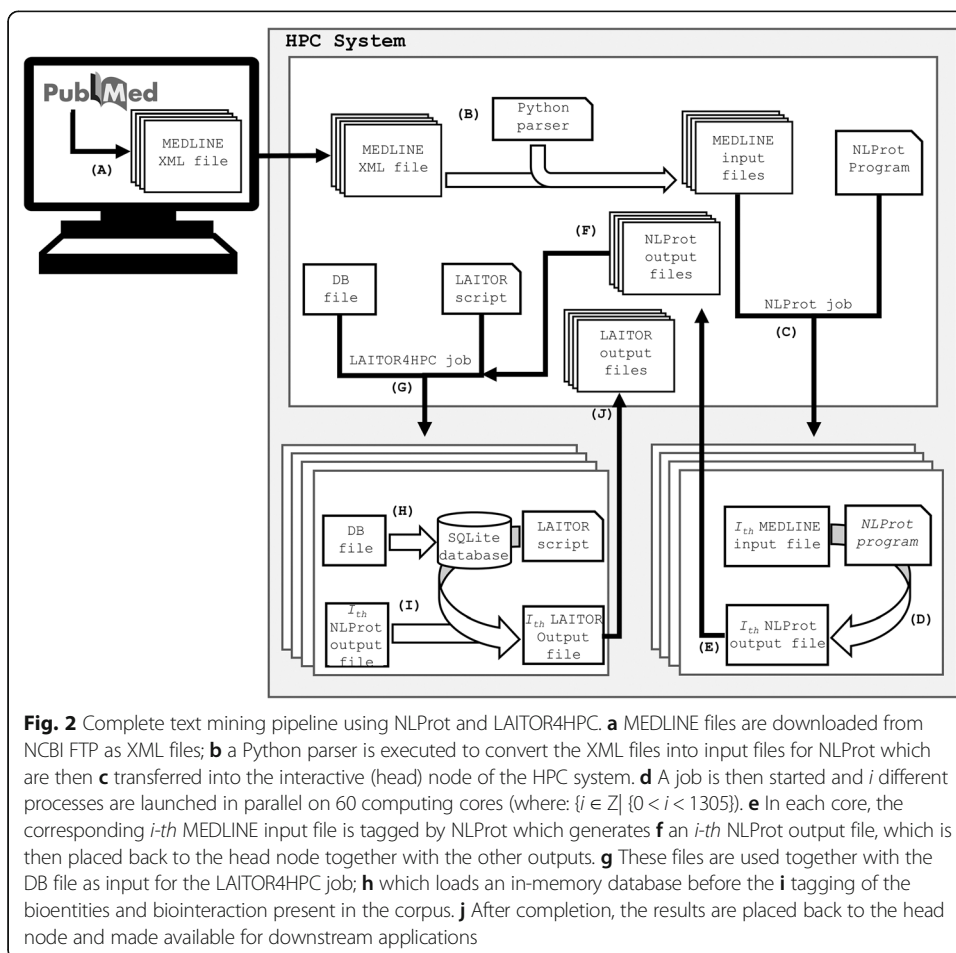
HPC System

PubMed

(A)

MEDLINE XML file

MEDLINE XML file

(B)

Python parser

MEDLINE input files

NLProt Program

(F)

NLProt output files

DB file

LAITOR script

LAITOR output files

NLProt job

(C)

LAITOR4HPC job

(G)

(J)

DB file

(H)

SQLite database

LAITOR script

$I_{th}$ NLProt output file

(I)

$I_{th}$ LAITOR Output file

$I_{th}$ MEDLINE input file

NLProt program

(D)

$I_{th}$ NLProt output file

(E)

**Fig. 2** Complete text mining pipeline using NLProt and LAITOR4HPC. **a** MEDLINE files are downloaded from NCBI FTP as XML files; **b** a Python parser is executed to convert the XML files into input files for NLProt which are then **c** transferred into the interactive (head) node of the HPC system. **d** A job is then started and *i* different processes are launched in parallel on 60 computing cores (where: {$i \in Z$| {$0 < i < 1305$}). **e** In each core, the corresponding *i-th* MEDLINE input file is tagged by NLProt which generates **f** an *i-th* NLProt output file, which is then placed back to the head node together with the other outputs. **g** These files are used together with the DB file as input for the LAITOR4HPC job; **h** which loads an in-memory database before the **i** tagging of the bioentities and biointeraction present in the corpus. **j** After completion, the results are placed back to the head node and made available for downstream applications